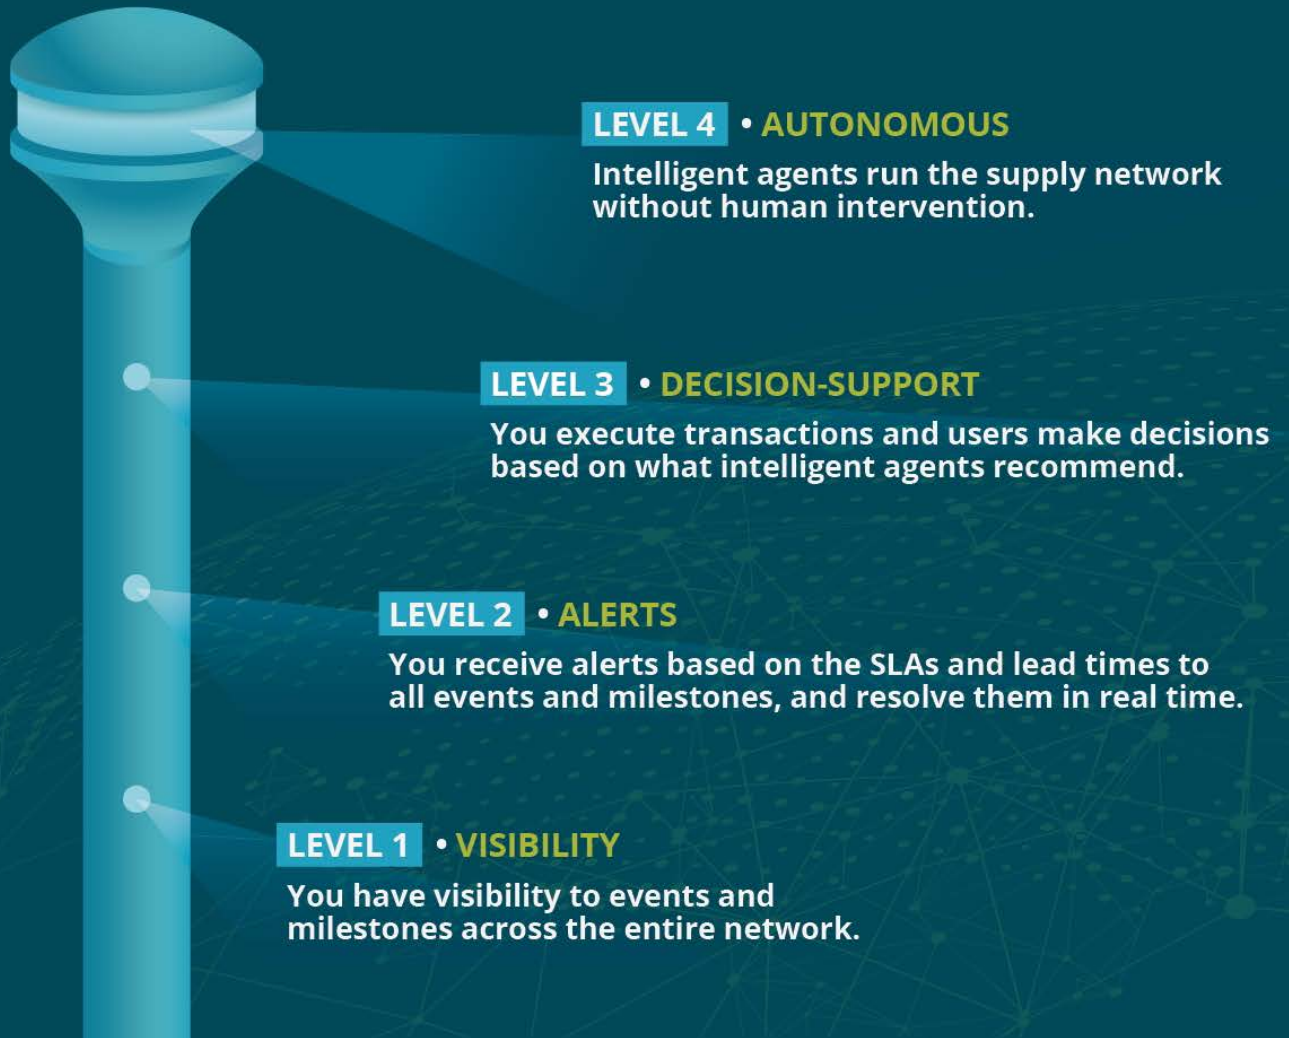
LEVEL 4 • AUTONOMOUS
Intelligent agents run the supply network without human intervention.

LEVEL 3 • DECISION-SUPPORT
You execute transactions and users make decisions based on what intelligent agents recommend.

LEVEL 2 • ALERTS
You receive alerts based on the SLAs and lead times to all events and milestones, and resolve them in real time.

LEVEL 1 • VISIBILITY
You have visibility to events and milestones across the entire network.